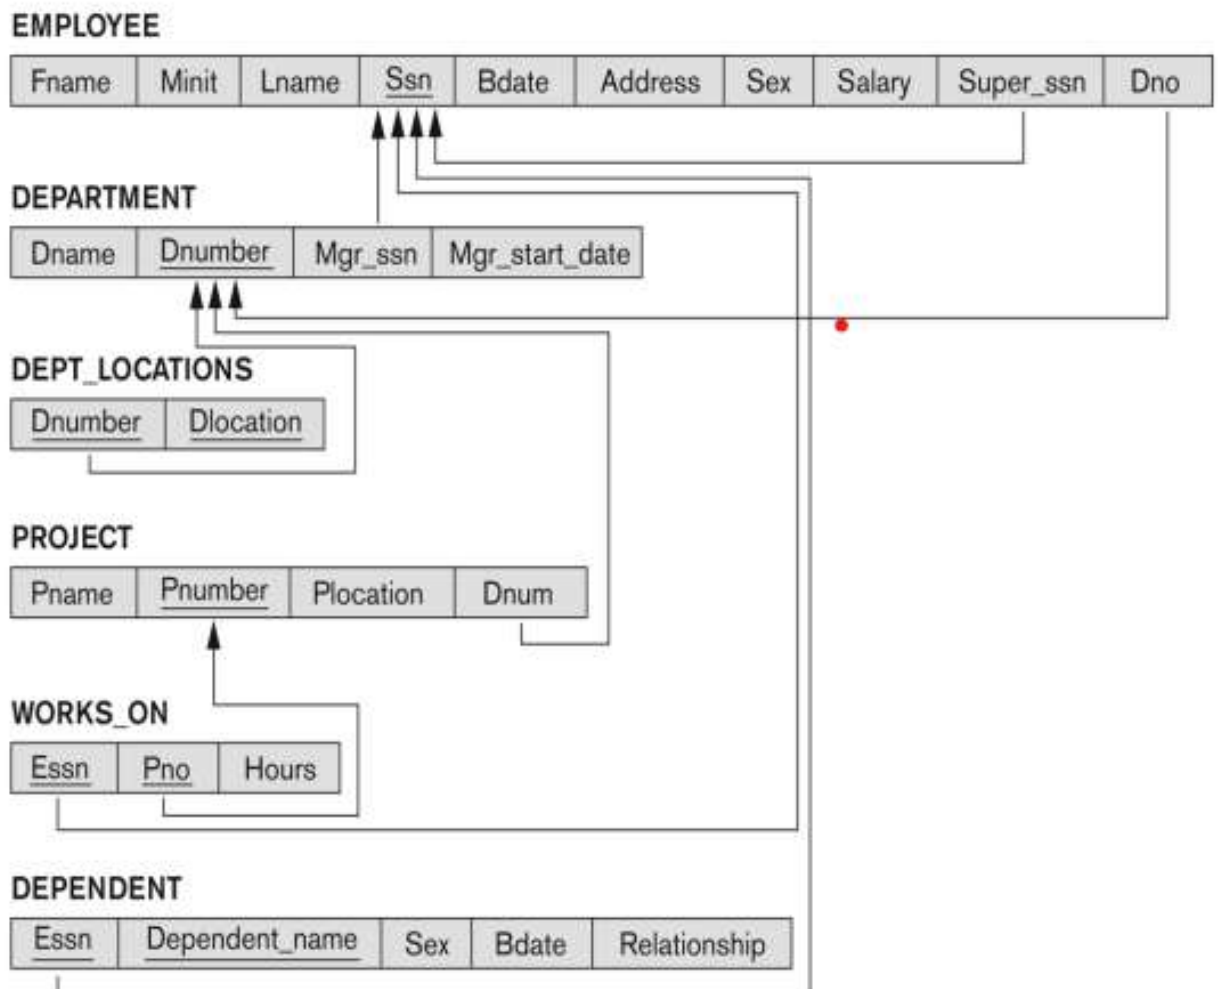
EMPLOYEE

| Fname | Minit | Lname | Ssn | Bdate | Address | Sex | Salary | Super_ssn | Dno |
|---|---|---|---|---|---|---|---|---|---|

DEPARTMENT

| Dname | Dnumber | Mgr_ssn | Mgr_start_date |
|---|---|---|---|

DEPT_LOCATIONS

| Dnumber | Dlocation |
|---|---|

PROJECT

| Pname | Pnumber | Plocation | Dnum |
|---|---|---|---|

WORKS_ON

| Essn | Pno | Hours |
|---|---|---|

DEPENDENT

| Essn | Dependent_name | Sex | Bdate | Relationship |
|---|---|---|---|---|